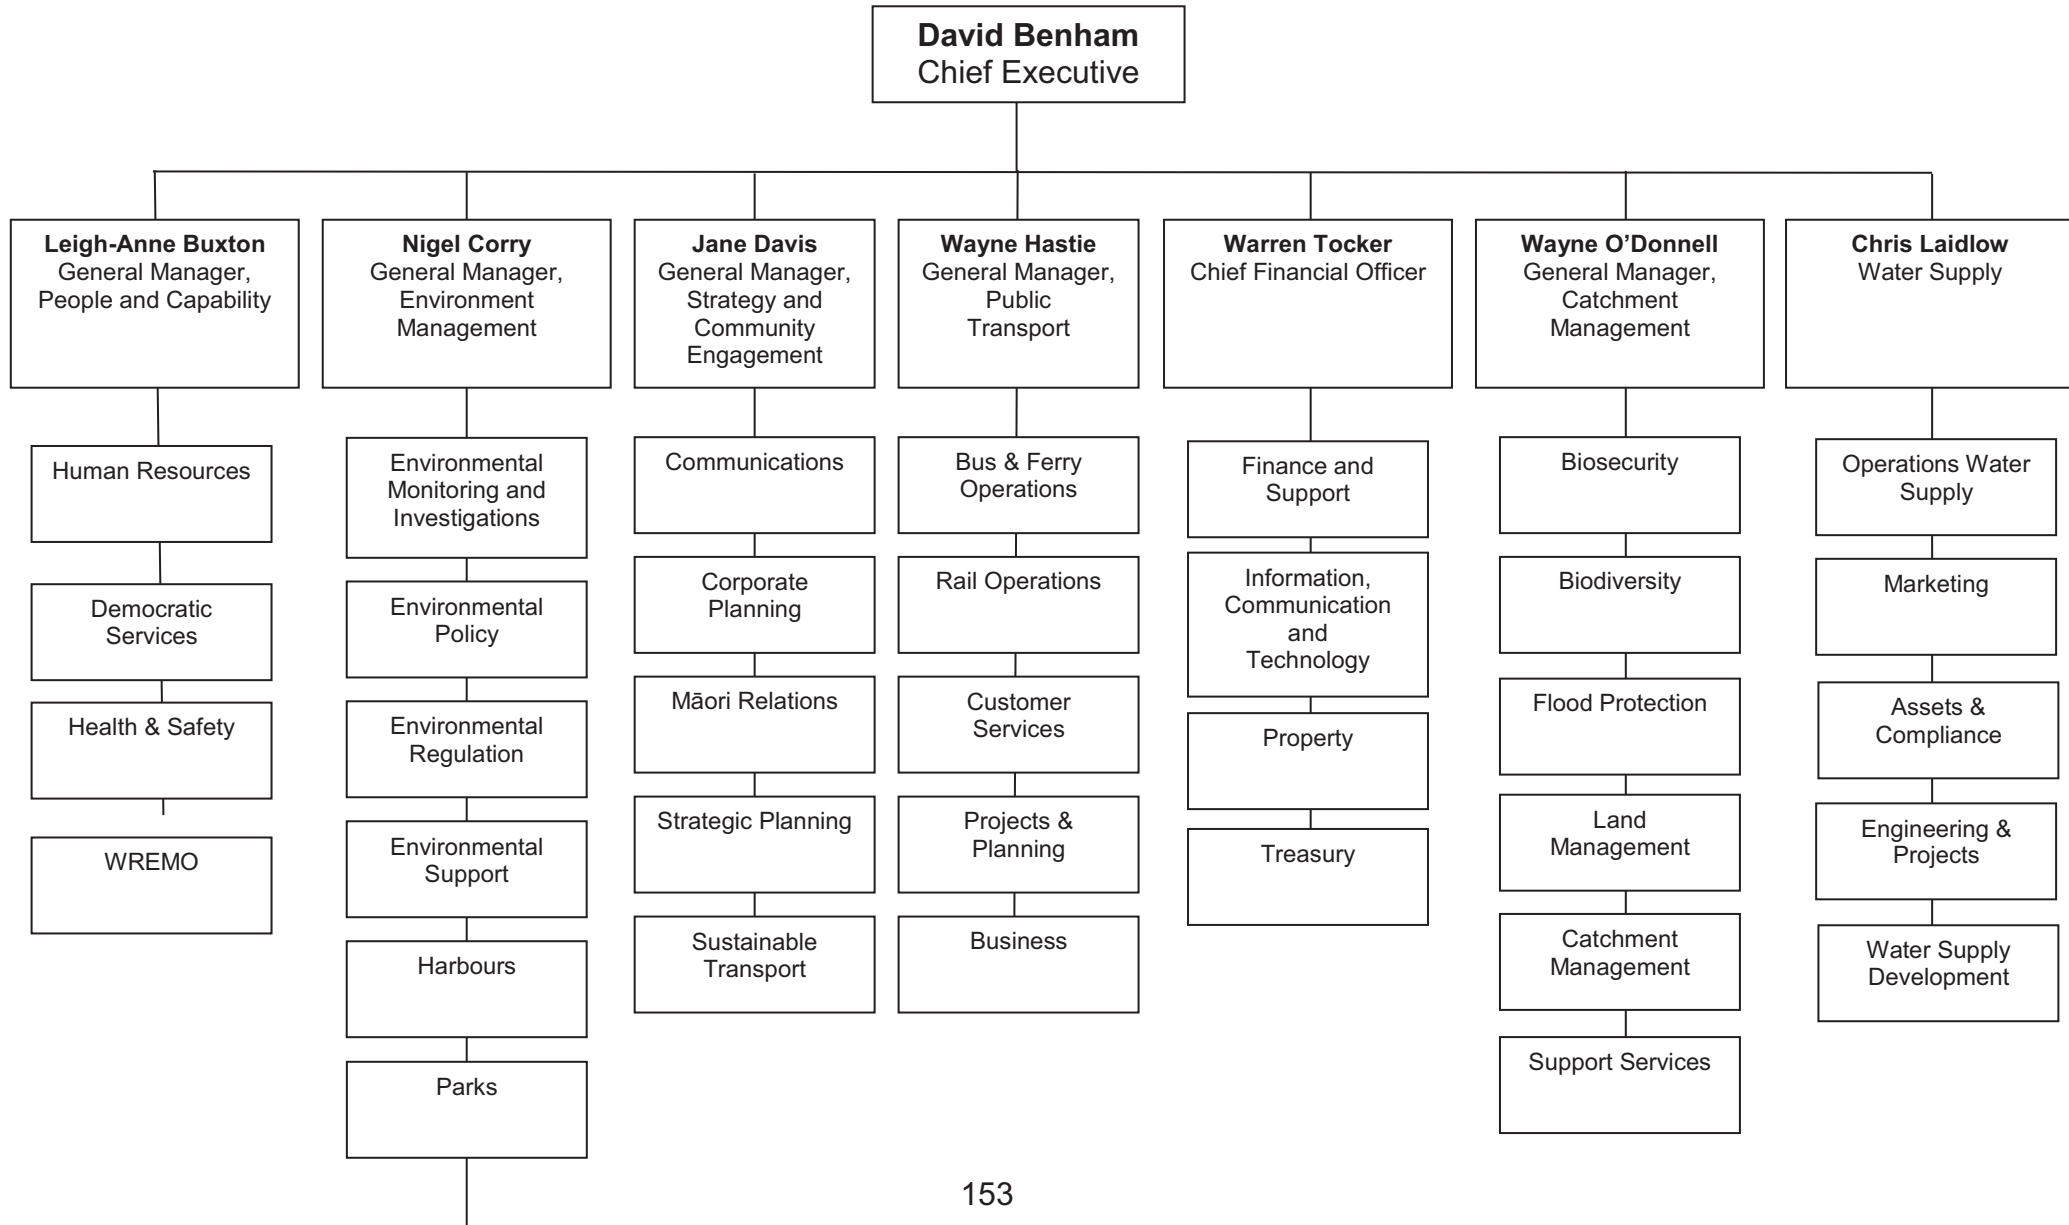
David Benham
Chief Executive

Leigh-Anne Buxton
General Manager, People and Capability

Human Resources

Democratic Services

Health & Safety

WREMO

Nigel Corry
General Manager, Environment Management

Environmental Monitoring and Investigations

Environmental Policy

Environmental Regulation

Environmental Support

Harbours

Parks

Jane Davis
General Manager, Strategy and Community Engagement

Communications

Corporate Planning

Māori Relations

Strategic Planning

Sustainable Transport

Wayne Hastie
General Manager, Public Transport

Bus & Ferry Operations

Rail Operations

Customer Services

Projects & Planning

Business

Warren Tocker
Chief Financial Officer

Finance and Support

Information, Communication and Technology

Property

Treasury

Wayne O'Donnell
General Manager, Catchment Management

Biosecurity

Biodiversity

Flood Protection

Land Management

Catchment Management

Support Services

Chris Laidlow
Water Supply

Operations Water Supply

Marketing

Assets & Compliance

Engineering & Projects

Water Supply Development

153